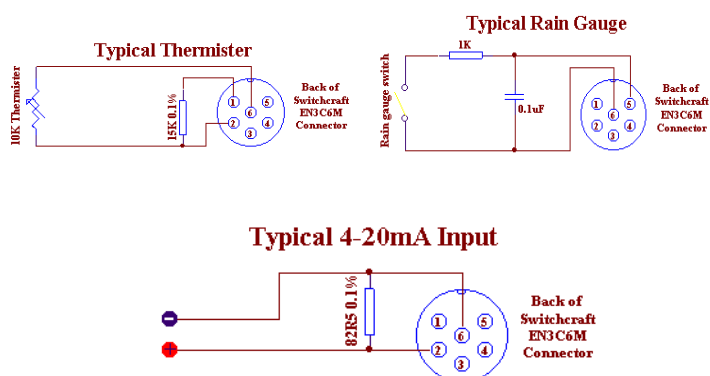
Typical Thermister

10K Thermister

15K 0.1%

1 5
6
2 4
3

Back of Switchcraft EN3C6M Connector

Typical Rain Gauge

1K

Rain gauge switch

0.1uF

1 5
6
2 4
3

Back of Switchcraft EN3C6M Connector

Typical 4-20mA Input

82R5 0.1%

−
+

1 5
6
2 4
3

Back of Switchcraft EN3C6M Connector